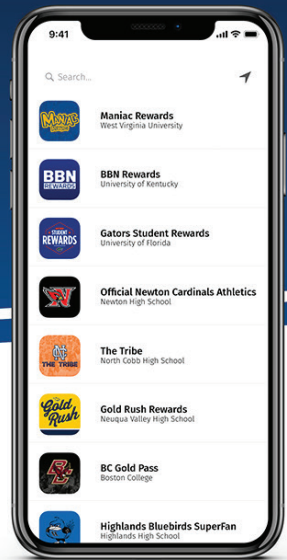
9:41

Search...

Maniac Rewards
West Virginia University

BBN Rewards
University of Kentucky

Gators Student Rewards
University of Florida

Official Newton Cardinals Athletics
Newton High School

The Tribe
North Cobb High School

Gold Rush Rewards
Neuqua Valley High School

BC Gold Pass
Boston College

Highlands Bluebirds SuperFan
Highlands High School